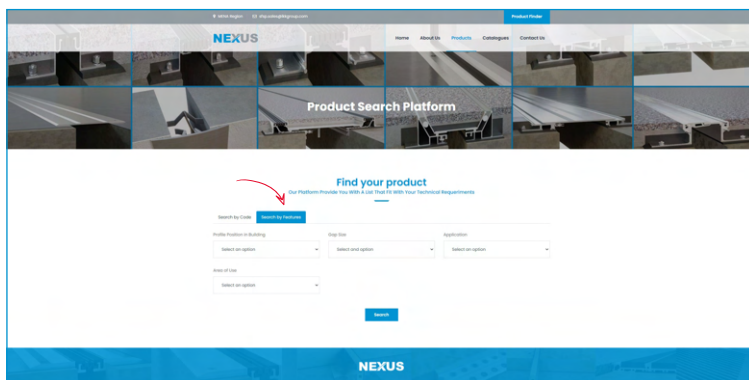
MENA Region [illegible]@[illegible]group.com

Product Finder

NEXUS

Home About Us Products Catalogues Contact Us

Product Search Platform

Find your product

Our Platform Provide You With A List That Fit With Your Technical Requirements

Search by Code Search by Features

Profile Position in Building
Select an option

Gap Size
Select and option

Application
Select an option

Area of Use
Select an option

Search

NEXUS